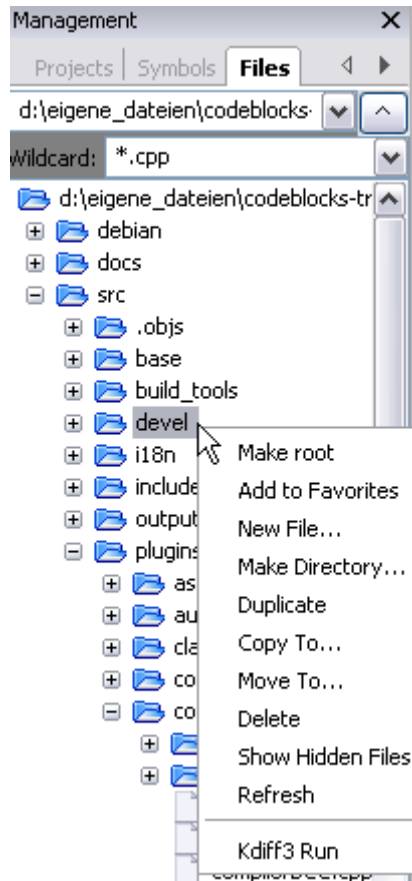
Management
Projects | Symbols | Files
d:\eigene_dateien\codeblocks-
Wildcard: *.cpp
d:\eigene_dateien\codeblocks-tr
debian
docs
src
.objs
base
build_tools
devel
i18n
include
output
plugins
as
au
cla
co
co

Make root
Add to Favorites
New File...
Make Directory...
Duplicate
Copy To...
Move To...
Delete
Show Hidden Files
Refresh
Kdiff3 Run